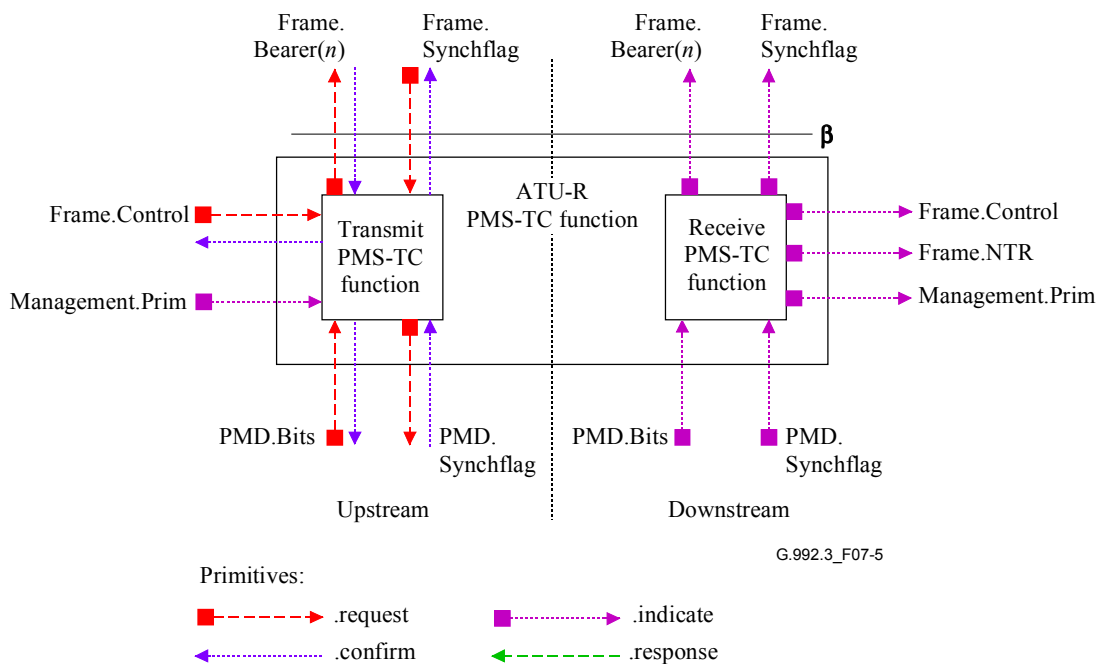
Frame. Bearer($n$)
Frame. Synchflag
Frame. Bearer($n$)
Frame. Synchflag

β

ATU-R PMS-TC function

Frame.Control
Transmit PMS-TC function
Management.Prim

Receive PMS-TC function
Frame.Control
Frame.NTR
Management.Prim

PMD.Bits
PMD. Synchflag
PMD.Bits
PMD. Synchflag

Upstream
Downstream

G.992.3_F07-5

Primitives:
.request
.indicate
.confirm
.response